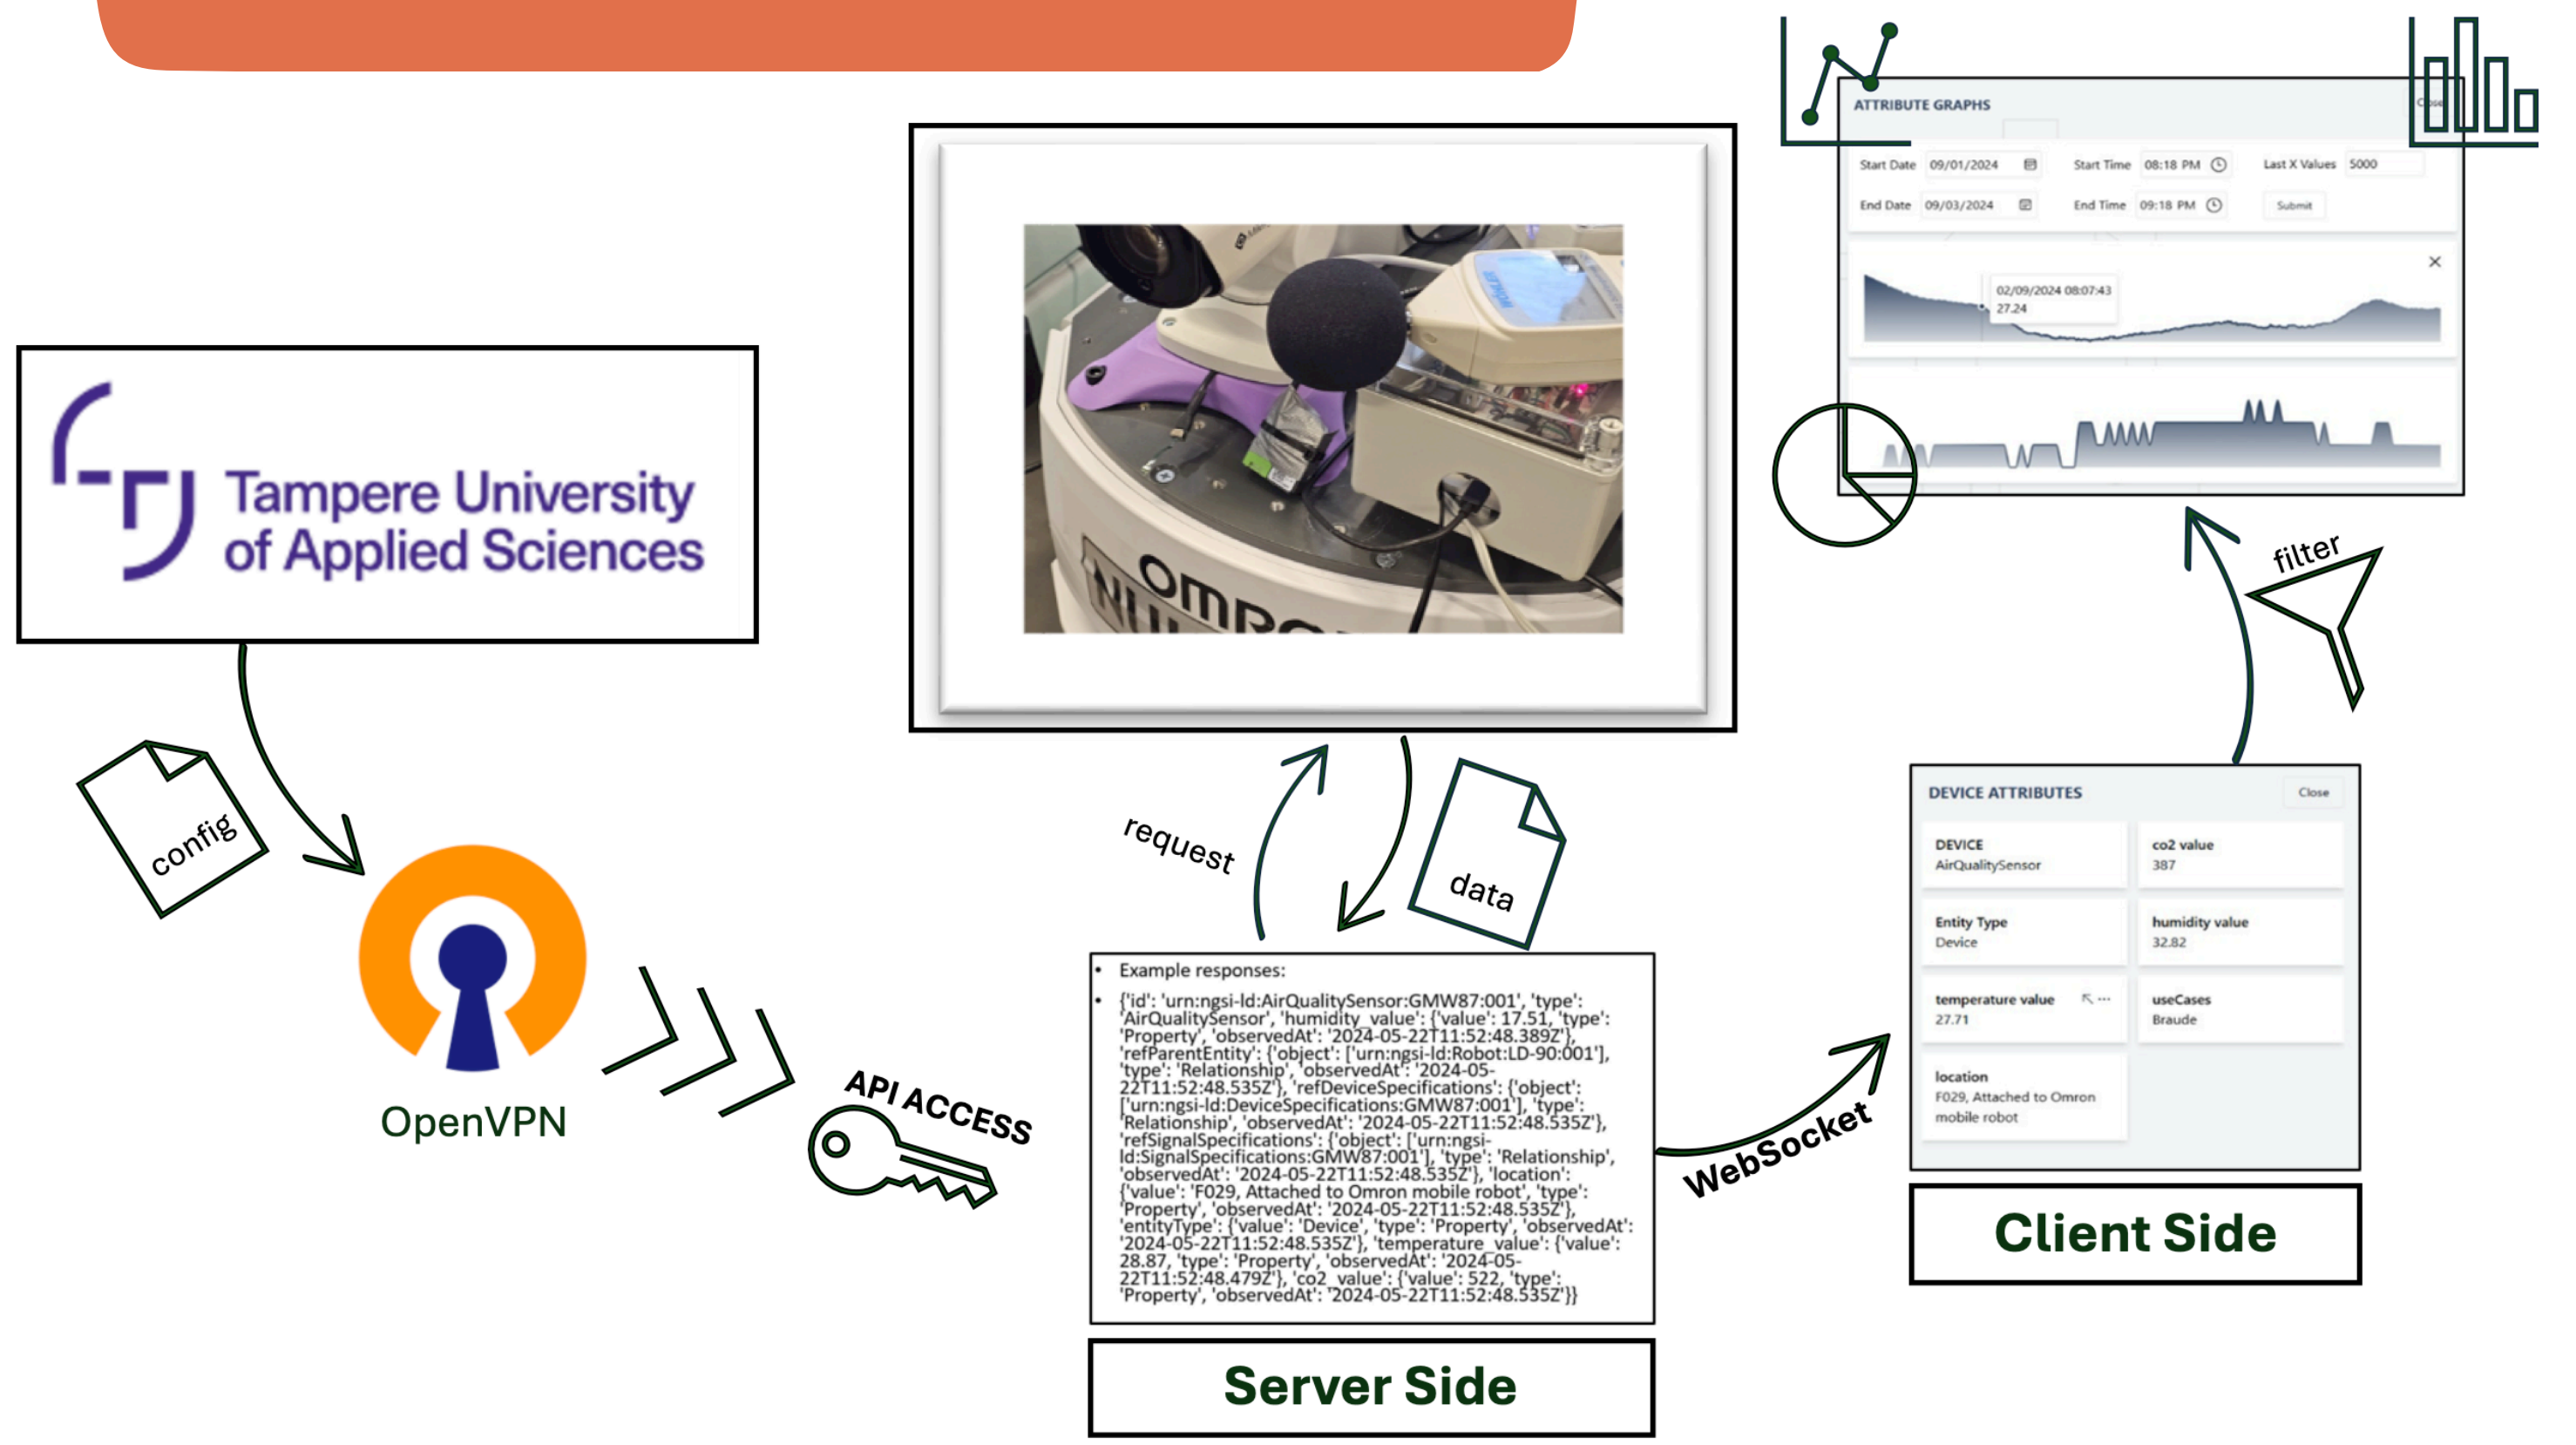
Tampere University of Applied Sciences

config

OpenVPN

API ACCESS

request

data

ATTRIBUTE GRAPHS

Start Date 09/01/2024 Start Time 08:18 PM Last X Values 5000

End Date 09/03/2024 End Time 09:18 PM Submit

02/09/2024 08:07:43
27.24

filter

• Example responses:
• {'id': 'urn:ngsi-ld:AirQualitySensor:GMW87:001', 'type': 'AirQualitySensor', 'humidity_value': {'value': 17.51, 'type': 'Property', 'observedAt': '2024-05-22T11:52:48.389Z'}, 'refParentEntity': {'object': ['urn:ngsi-ld:Robot:LD-90:001'], 'type': 'Relationship', 'observedAt': '2024-05-22T11:52:48.535Z'}, 'refDeviceSpecifications': {'object': ['urn:ngsi-ld:DeviceSpecifications:GMW87:001'], 'type': 'Relationship', 'observedAt': '2024-05-22T11:52:48.535Z'}, 'refSignalSpecifications': {'object': ['urn:ngsi-ld:SignalSpecifications:GMW87:001'], 'type': 'Relationship', 'observedAt': '2024-05-22T11:52:48.535Z'}, 'location': {'value': 'F029, Attached to Omron mobile robot', 'type': 'Property', 'observedAt': '2024-05-22T11:52:48.535Z'}, 'entityType': {'value': 'Device', 'type': 'Property', 'observedAt': '2024-05-22T11:52:48.535Z'}, 'temperature_value': {'value': 28.87, 'type': 'Property', 'observedAt': '2024-05-22T11:52:48.479Z'}, 'co2_value': {'value': 522, 'type': 'Property', 'observedAt': '2024-05-22T11:52:48.535Z'}}

Server Side

WebSocket

DEVICE ATTRIBUTES Close

| DEVICE<br>AirQualitySensor | co2 value<br>387 |
|---|---|
| Entity Type<br>Device | humidity value<br>32.82 |
| temperature value<br>27.71 | useCases<br>Braude |
| location<br>F029, Attached to Omron mobile robot | |

Client Side